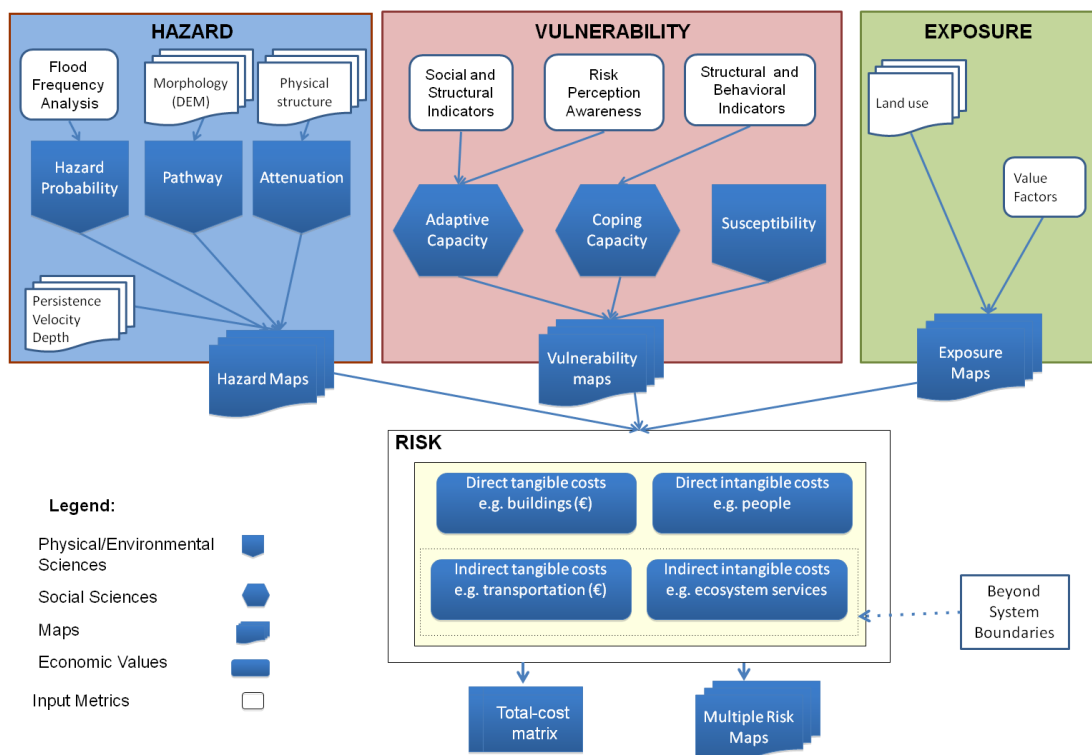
HAZARD

Flood Frequency Analysis

Morphology (DEM)

Physical structure

Hazard Probability

Pathway

Attenuation

Persistence Velocity Depth

Hazard Maps

VULNERABILITY

Social and Structural Indicators

Risk Perception Awareness

Structural and Behavioral Indicators

Adaptive Capacity

Coping Capacity

Susceptibility

Vulnerability maps

EXPOSURE

Land use

Value Factors

Exposure Maps

RISK

Direct tangible costs e.g. buildings (€)

Direct intangible costs e.g. people

Indirect tangible costs e.g. transportation (€)

Indirect intangible costs e.g. ecosystem services

Beyond System Boundaries

Total-cost matrix

Multiple Risk Maps

Legend:

Physical/Environmental Sciences

Social Sciences

Maps

Economic Values

Input Metrics